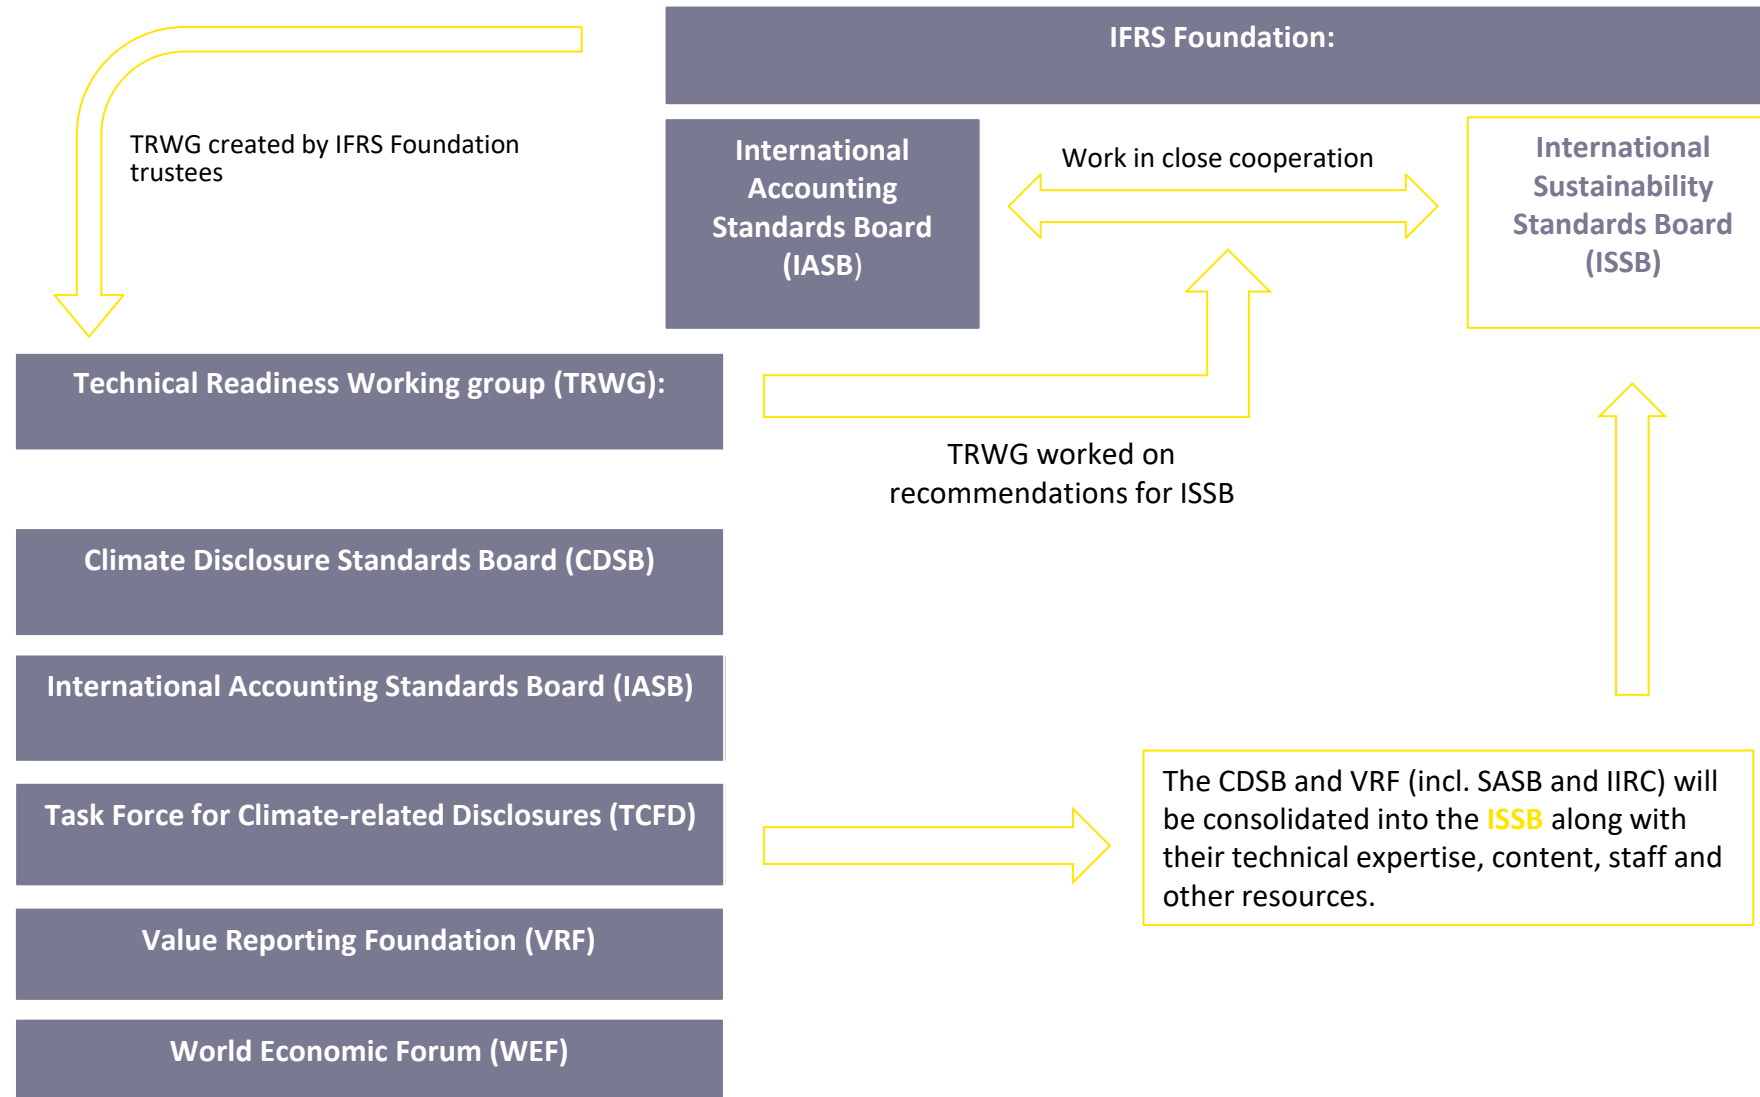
IFRS Foundation:

TRWG created by IFRS Foundation trustees

International Accounting Standards Board (IASB)

Work in close cooperation

International Sustainability Standards Board (ISSB)

Technical Readiness Working group (TRWG):

TRWG worked on recommendations for ISSB

Climate Disclosure Standards Board (CDSB)

International Accounting Standards Board (IASB)

Task Force for Climate-related Disclosures (TCFD)

Value Reporting Foundation (VRF)

World Economic Forum (WEF)

The CDSB and VRF (incl. SASB and IIRC) will be consolidated into the ISSB along with their technical expertise, content, staff and other resources.